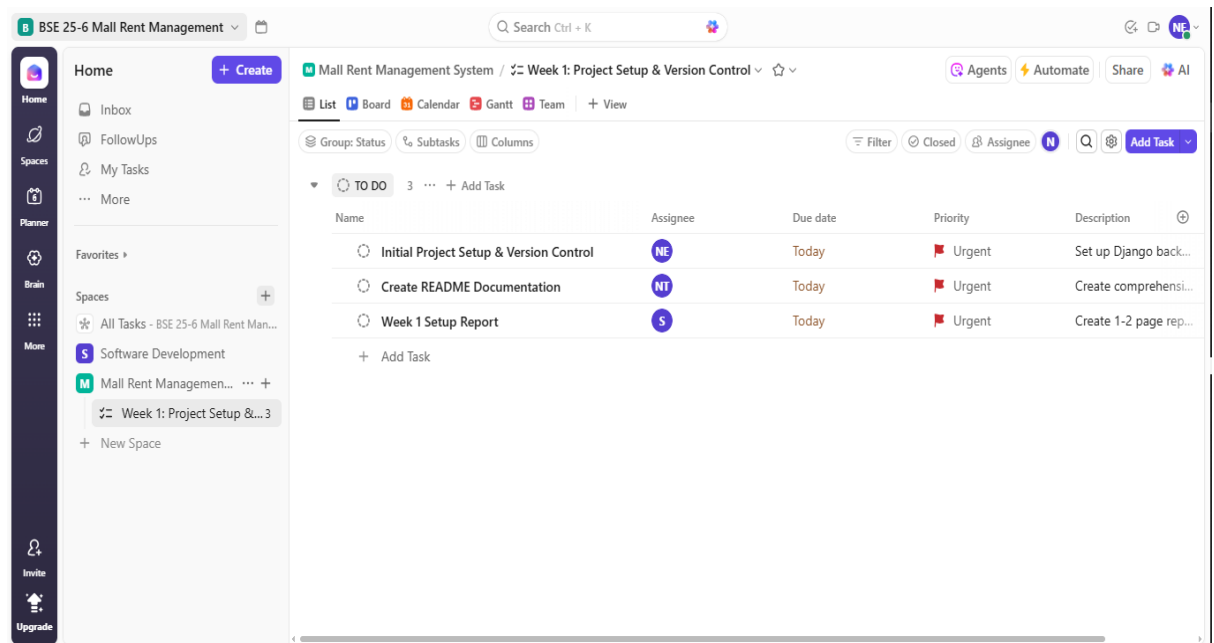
B BSE 25-6 Mall Rent Management

Search Ctrl + K

NE

Home
Spaces
Planner
Brain
More
Invite
Upgrade

Home
+ Create

Inbox
FollowUps
My Tasks
More

Favorites

Spaces
All Tasks - BSE 25-6 Mall Rent Man...
S Software Development
M Mall Rent Managemen...
Week 1: Project Setup &... 3
New Space

M Mall Rent Management System / Week 1: Project Setup & Version Control

Agents
Automate
Share
AI

List
Board
Calendar
Gantt
Team
+ View

Group: Status
Subtasks
Columns
Filter
Closed
Assignee
N
Add Task

TO DO 3 ··· + Add Task

| Name | Assignee | Due date | Priority | Description |
|---|---|---|---|---|
| Initial Project Setup & Version Control | NE | Today | Urgent | Set up Django back... |
| Create README Documentation | NT | Today | Urgent | Create comprehensi... |
| Week 1 Setup Report | S | Today | Urgent | Create 1-2 page rep... |

+ Add Task